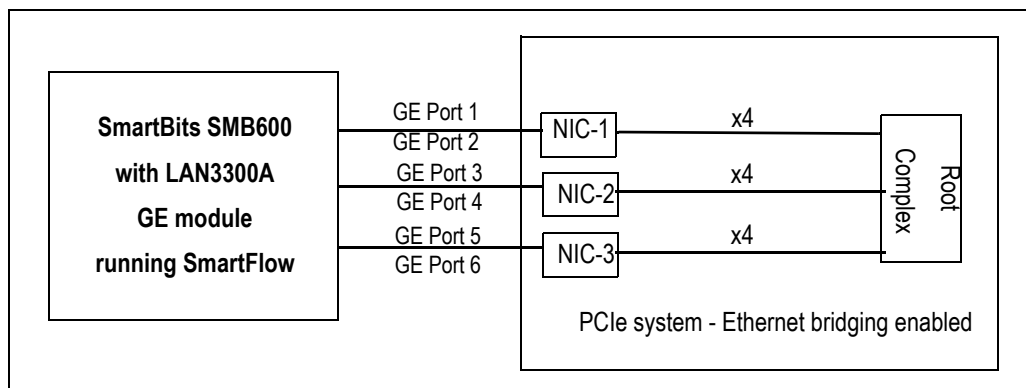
SmartBits SMB600 with LAN3300A GE module running SmartFlow

GE Port 1
GE Port 2
GE Port 3
GE Port 4
GE Port 5
GE Port 6

NIC-1
NIC-2
NIC-3

x4
x4
x4

Root Complex

PCIe system - Ethernet bridging enabled